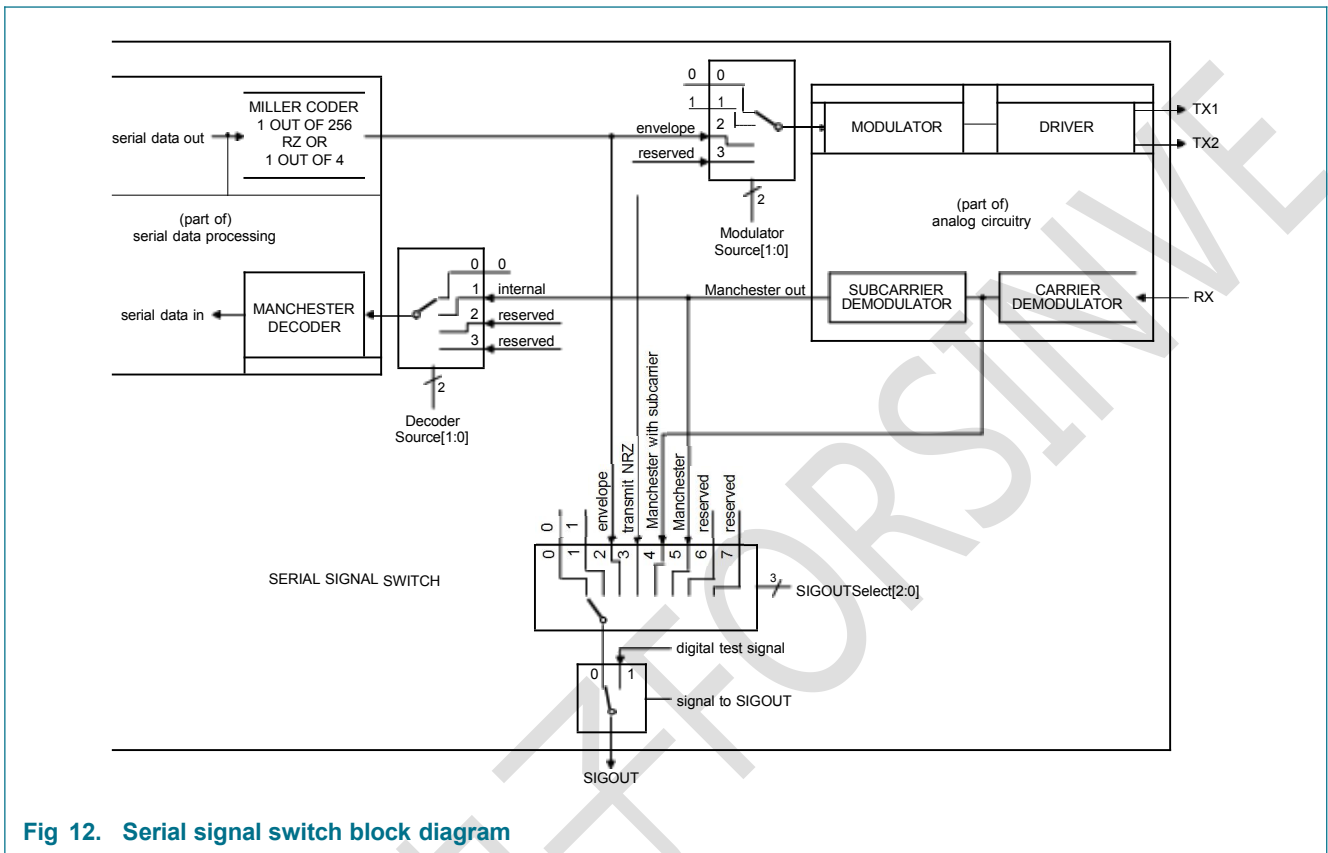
MILLER CODER
1 OUT OF 256
RZ OR
1 OUT OF 4

serial data out

(part of)
serial data processing

0 0
1 1
envelope 2
reserved 3

2
Modulator
Source[1:0]

MODULATOR

DRIVER

TX1
TX2

(part of)
analog circuitry

serial data in

MANCHESTER
DECODER

0 0
1 internal
2 reserved
3 reserved

2
Decoder
Source[1:0]

Manchester out

SUBCARRIER
DEMODULATOR

CARRIER
DEMODULATOR

RX

0
1
envelope
transmit NRZ
Manchester with subcarrier
Manchester
reserved
reserved

0 1 2 3 4 5 6 7

SERIAL SIGNAL SWITCH

3
SIGOUTSelect[2:0]

digital test signal

0 1

signal to SIGOUT

SIGOUT

Fig 12. Serial signal switch block diagram

4FORSIVE